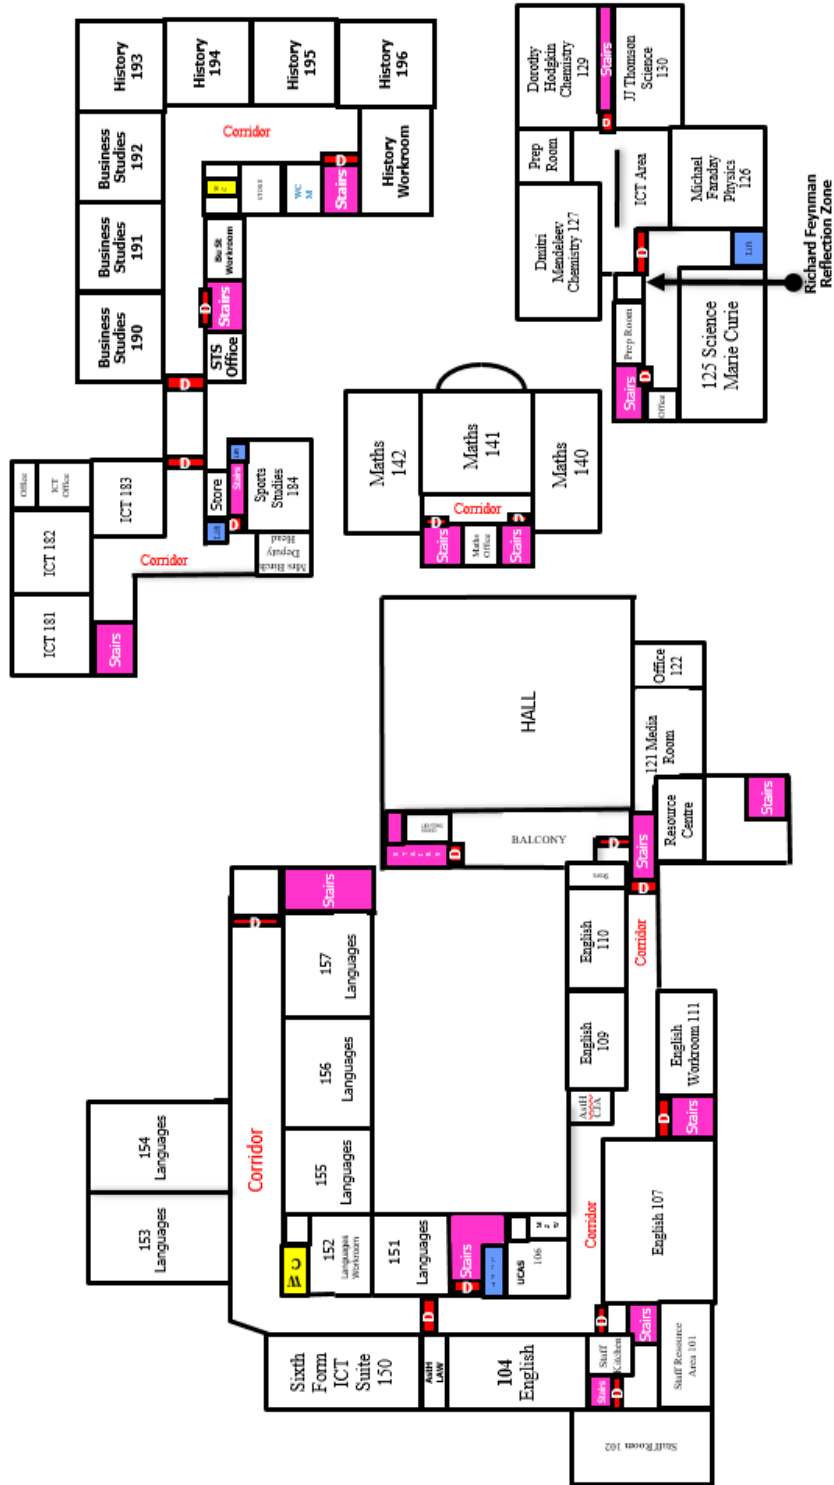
History 193

History 194

History 195

History 196

Corridor

Business Studies 192

Stairs

D

History Workroom

Business Studies 191

Bu St Workroom

Stairs

D

Business Studies 190

STS Office

D

D

Office

ICT Office

ICT 183

Store

Stairs

Lift

Sports Studies 184

D

ICT 182

Corridor

Mrs Binch Deputy Head

ICT 181

Stairs

Dorothy Hodgkin Chemistry 129

Stairs

D

JJ Thomson Science 130

Prep Room

ICT Area

Michael Faraday Physics 126

Dmitri Mendeleev Chemistry 127

D

Lift

Richard Feynman Reflection Zone

Prep Room

125 Science Marie Curie

Stairs

D

Office

Maths 142

Maths 141

Maths 140

Corridor

Stairs

D

Maths Office

Stairs

D

HALL

Office 122

121 Media Room

Resource Centre

Stairs

BALCONY

D

D

Stairs

D

Stairs

D

English 110

Corridor

157 Languages

English 109

156 Languages

English Workroom 111

Stairs

D

154 Languages

Corridor

155 Languages

153 Languages

152 Languages Workroom

151 Languages

Stairs

D

UCAS

106

Corridor

English 107

WC

D

Sixth Form ICT Suite 150

AstH LAW

104 English

Stairs

D

Staff Kitchen

Stairs

D

Staff Resource Area 101

Staff Room 102